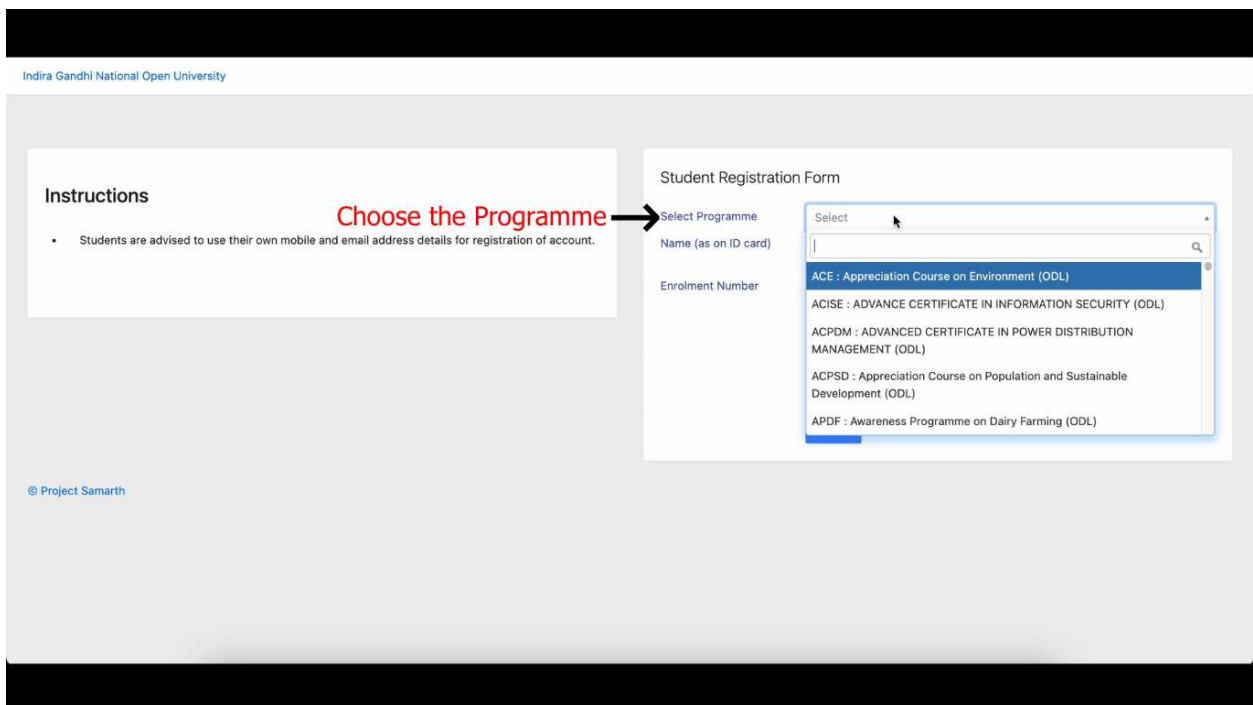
Indira Gandhi National Open University

Instructions

- Students are advised to use their own mobile and email address details for registration of account.

Choose the Programme

Student Registration Form

Select Programme

Select

Name (as on ID card)

Enrolment Number

ACE : Appreciation Course on Environment (ODL)

ACISE : ADVANCE CERTIFICATE IN INFORMATION SECURITY (ODL)

ACPDM : ADVANCED CERTIFICATE IN POWER DISTRIBUTION MANAGEMENT (ODL)

ACPSD : Appreciation Course on Population and Sustainable Development (ODL)

APDF : Awareness Programme on Dairy Farming (ODL)

© Project Samarth